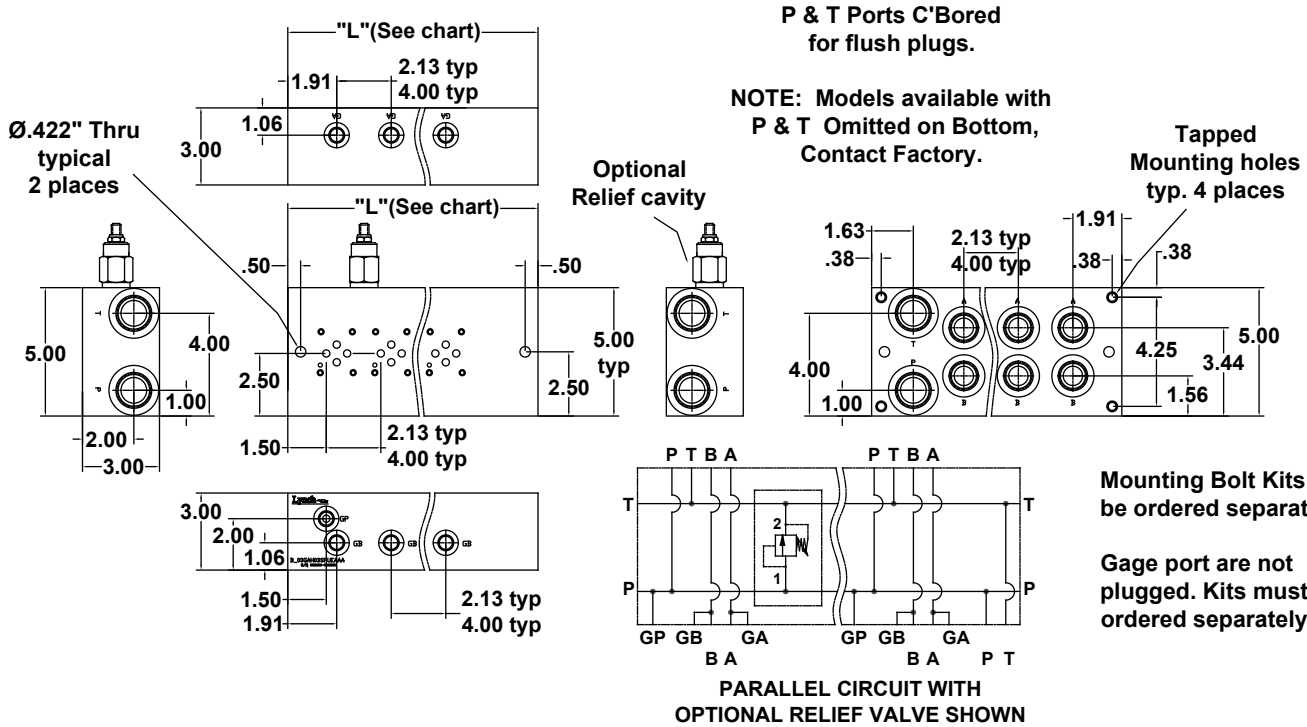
"L"(See chart)
1.91
2.13 typ
4.00 typ
1.06
3.00
Ø.422" Thru typical 2 places
"L"(See chart)
.50
.50
5.00
4.00
1.00
2.00
3.00
2.50
5.00 typ
2.50
1.50
2.13 typ
4.00 typ
Optional Relief cavity
P & T Ports C'Bored for flush plugs.
NOTE: Models available with P & T Omitted on Bottom, Contact Factory.
Tapped Mounting holes typ. 4 places
1.63
.38
2.13 typ
4.00 typ
1.91
.38
.38
4.00
1.00
4.25
3.44
5.00
1.56
T
P
B
B
B
3.00
2.00
1.06
1.50
1.91
GP
GB
GB
GB
2.13 typ
4.00 typ
P T B A
P T B A
T
T
P
P
2
1
GP GB GA
GP GB GA
B A
B A
P T
PARALLEL CIRCUIT WITH OPTIONAL RELIEF VALVE SHOWN
Mounting Bolt Kits be ordered separat
Gage port are not plugged. Kits must ordered separately